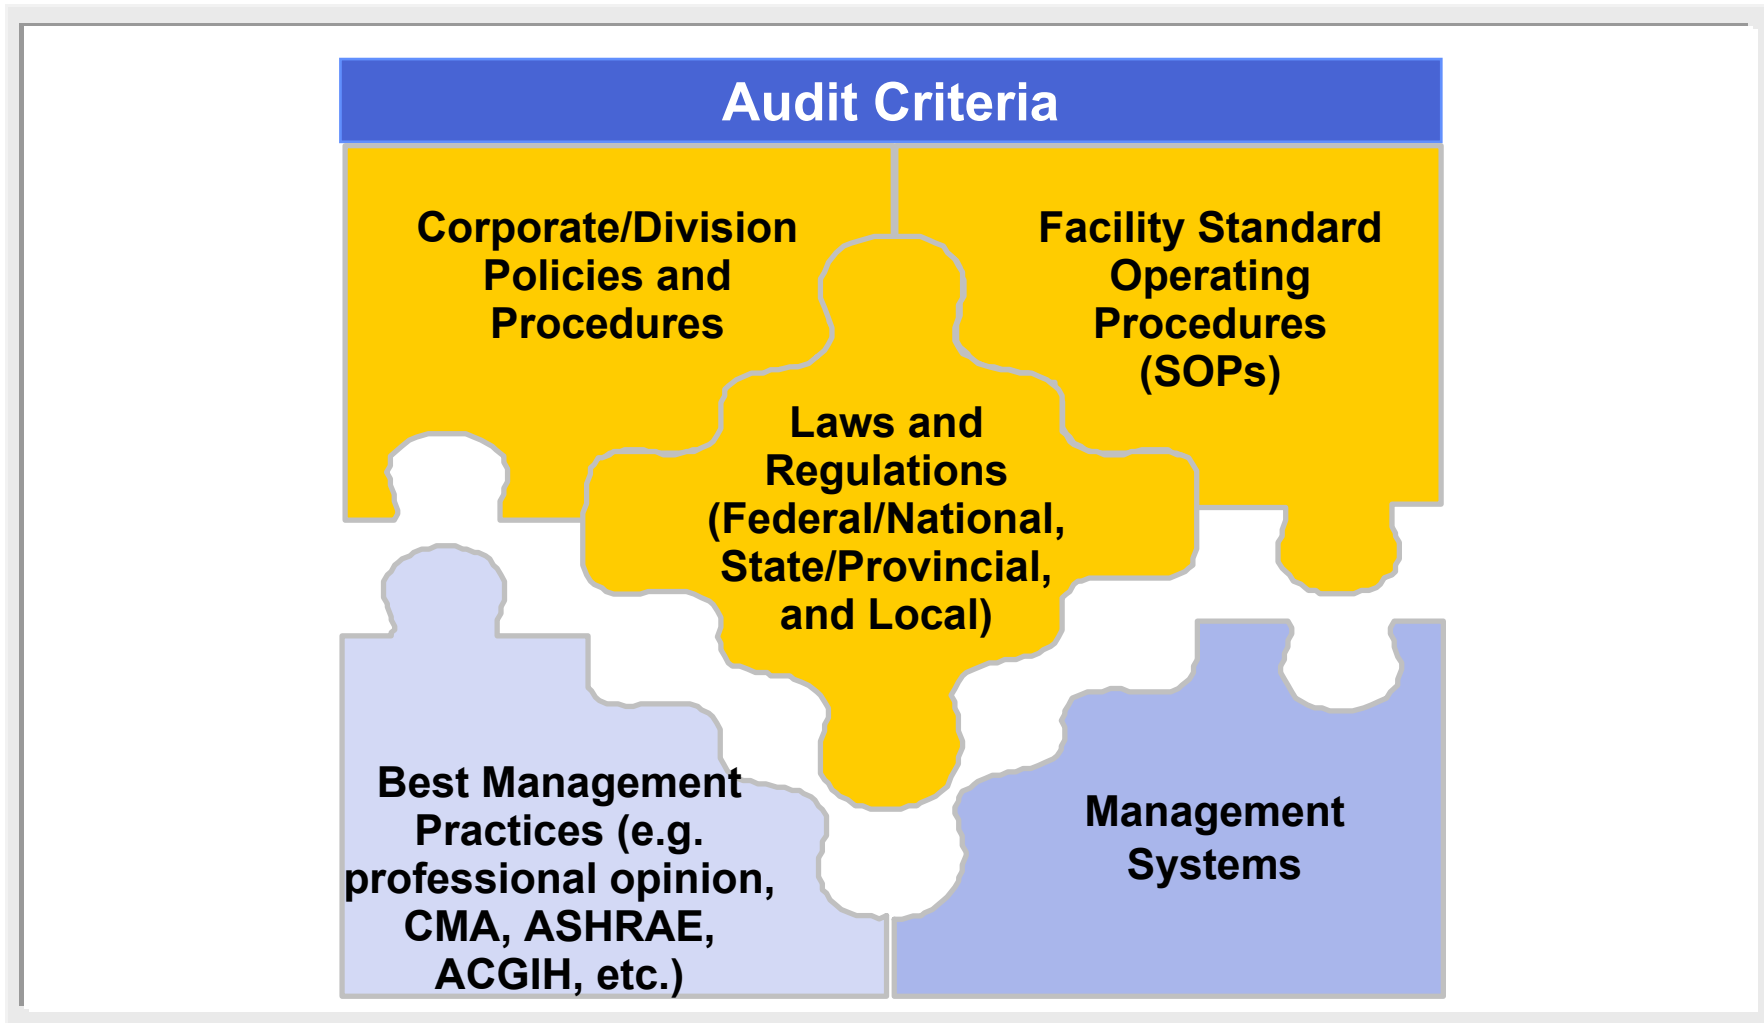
Audit Criteria

Corporate/Division Policies and Procedures

Facility Standard Operating Procedures (SOPs)

Laws and Regulations (Federal/National, State/Provincial, and Local)

Best Management Practices (e.g. professional opinion, CMA, ASHRAE, ACGIH, etc.)

Management Systems